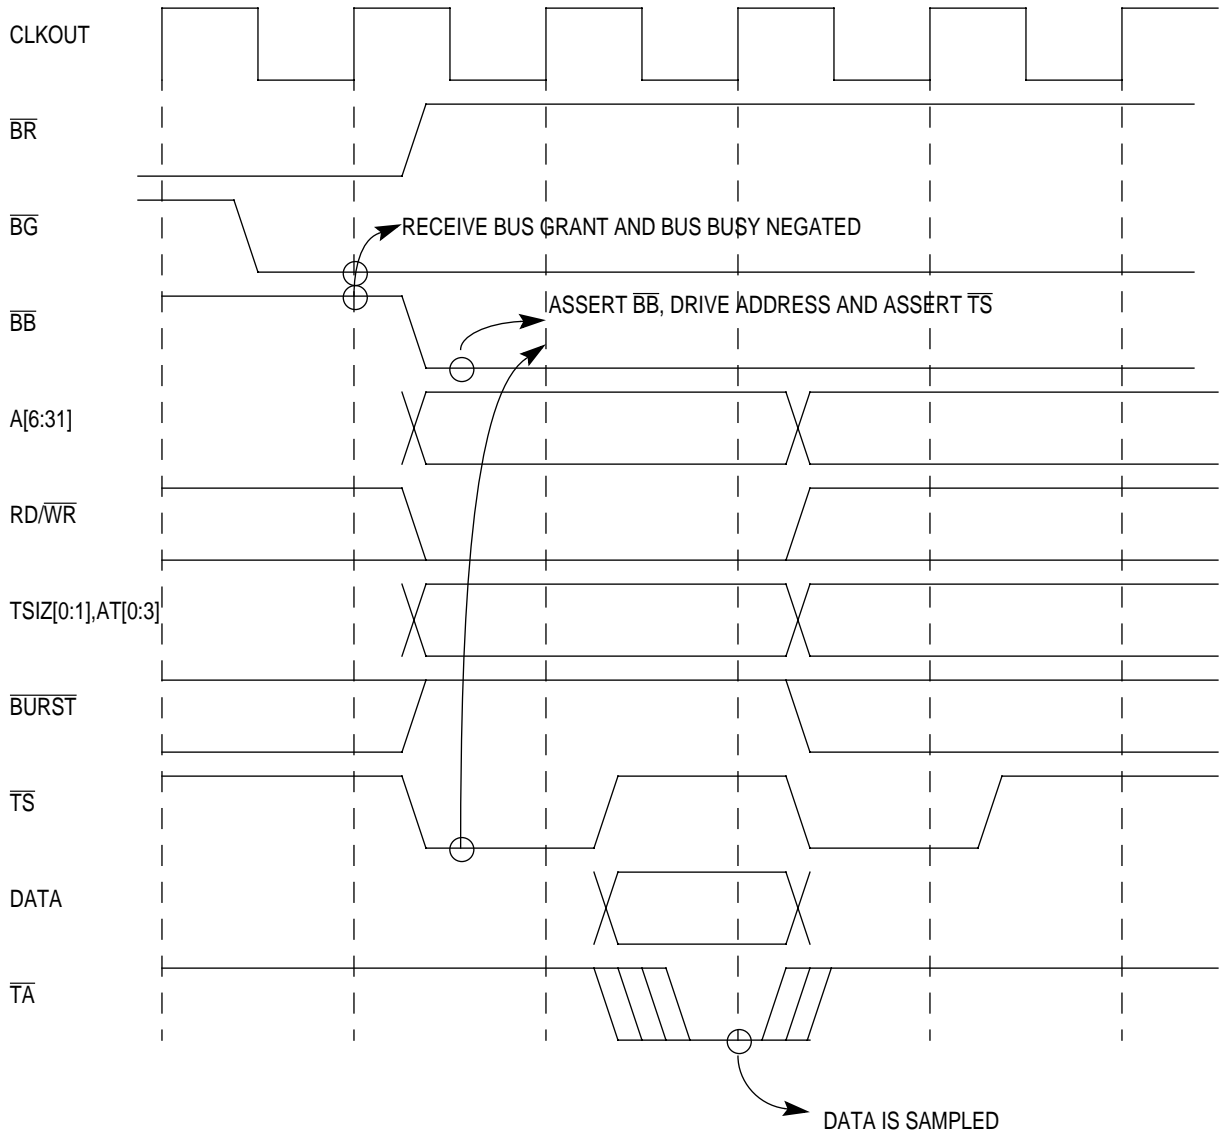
CLKOUT

$\overline{BR}$

$\overline{BG}$

RECEIVE BUS GRANT AND BUS BUSY NEGATED

$\overline{BB}$

ASSERT $\overline{BB}$, DRIVE ADDRESS AND ASSERT $\overline{TS}$

A[6:31]

RD/$\overline{WR}$

TSIZ[0:1],AT[0:3]

$\overline{BURST}$

$\overline{TS}$

DATA

$\overline{TA}$

DATA IS SAMPLED